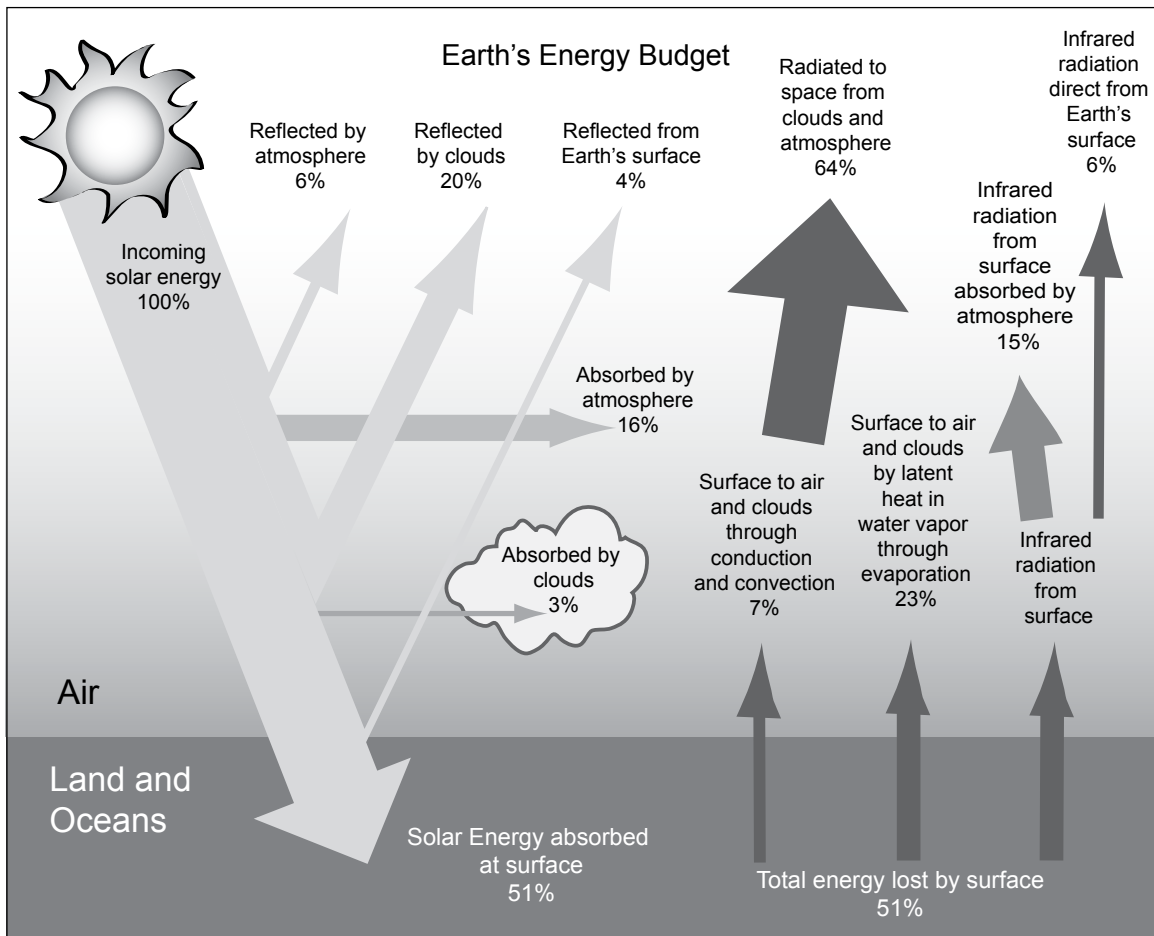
Earth's Energy Budget

Incoming solar energy 100%

Reflected by atmosphere 6%

Reflected by clouds 20%

Reflected from Earth's surface 4%

Radiated to space from clouds and atmosphere 64%

Infrared radiation direct from Earth's surface 6%

Infrared radiation from surface absorbed by atmosphere 15%

Absorbed by atmosphere 16%

Surface to air and clouds through conduction and convection 7%

Surface to air and clouds by latent heat in water vapor through evaporation 23%

Infrared radiation from surface

Absorbed by clouds 3%

Air

Land and Oceans

Solar Energy absorbed at surface 51%

Total energy lost by surface 51%